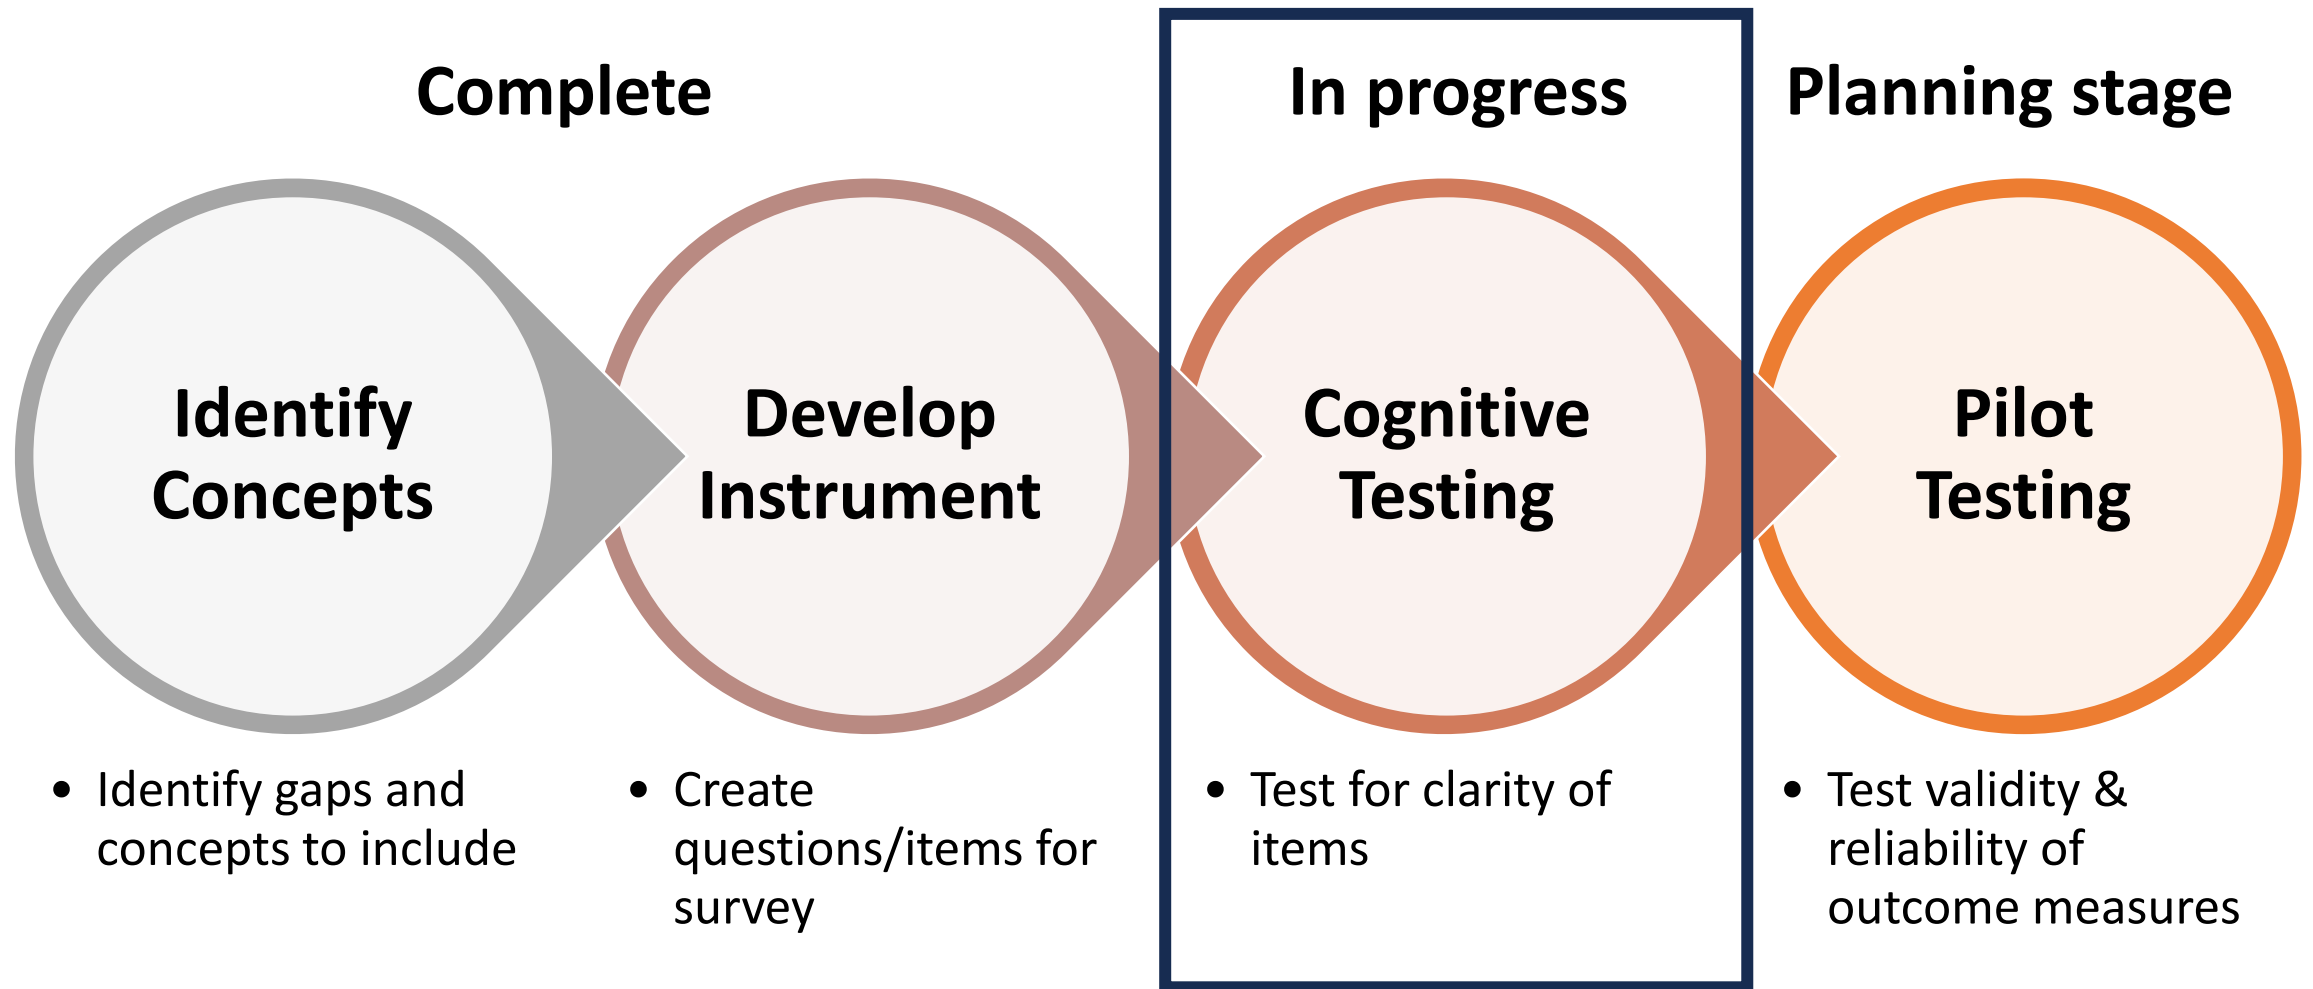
Complete

In progress

Planning stage

Identify Concepts

Develop Instrument

Cognitive Testing

Pilot Testing

- Identify gaps and concepts to include

- Create questions/items for survey

- Test for clarity of items

- Test validity & reliability of outcome measures